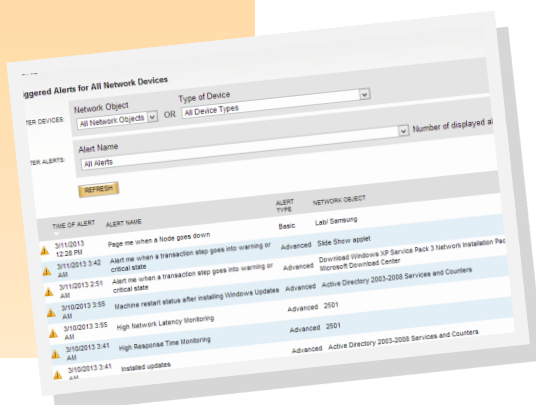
ggered Alerts for All Network Devices

TER DEVICES: Network Object
All Network Objects OR Type of Device
All Device Types

TER ALERTS: Alert Name
All Alerts
Number of displayed a

REFRESH

| TIME OF ALERT | ALERT NAME | ALERT TYPE | NETWORK OBJECT |
|---|---|---|---|
| 3/11/2013 12:28 PM | Page me when a Node goes down | Basic | Lab/ Samsung |
| 3/11/2013 3:42 AM | Alert me when a transaction step goes into warning or critical state | Advanced | Slide Show applet |
| 3/11/2013 2:51 AM | Alert me when a transaction step goes into warning or critical state | Advanced | Download Windows XP Service Pack 3 Network Installation Pac Microsoft Download Center |
| 3/10/2013 3:55 AM | Machine restart status after installing Windows Updates | Advanced | Active Directory 2003-2008 Services and Counters |
| 3/10/2013 3:55 AM | High Network Latency Monitoring | Advanced | 2501 |
| 3/10/2013 3:41 AM | High Response Time Monitoring | Advanced | 2501 |
| 3/10/2013 3:41 AM | Installed updates | Advanced | Active Directory 2003-2008 Services and Counters |